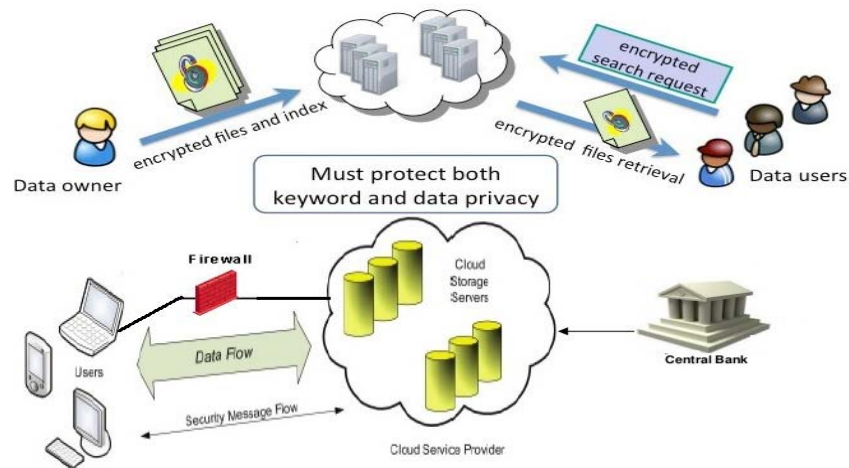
encrypted files and index

encrypted search request

encrypted files retrieval

Data owner

Data users

Must protect both keyword and data privacy

Firewall

Cloud Storage Servers

Users

Data Flow

Security Message Flow

Central Bank

Cloud Service Provider